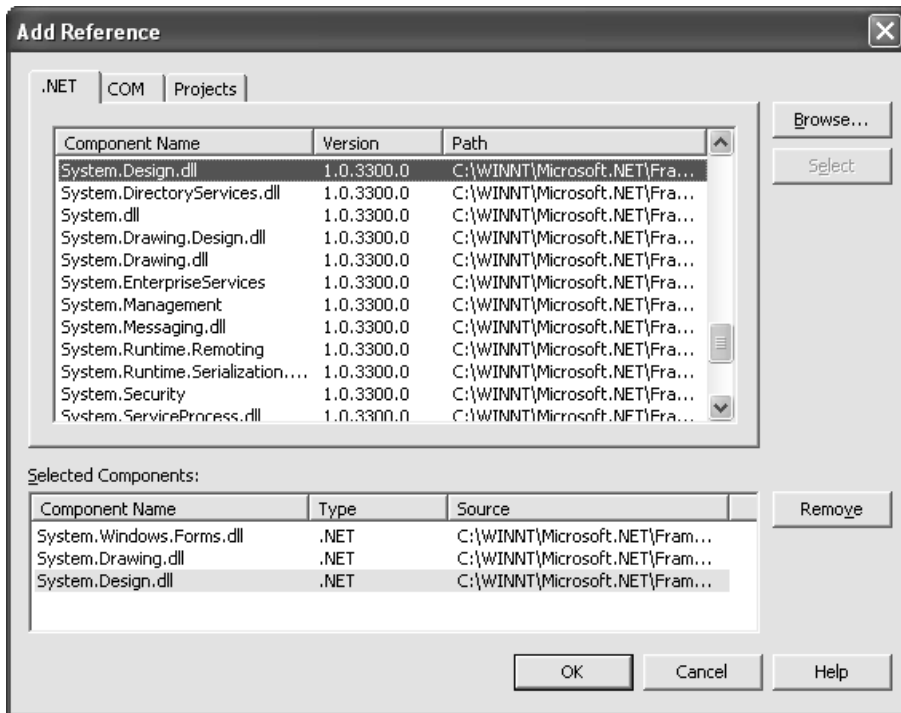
Add Reference

.NET | COM | Projects

Browse...

Select

| Component Name | Version | Path |
|---|---|---|
| System.Design.dll | 1.0.3300.0 | C:\WINNT\Microsoft.NET\Fra... |
| System.DirectoryServices.dll | 1.0.3300.0 | C:\WINNT\Microsoft.NET\Fra... |
| System.dll | 1.0.3300.0 | C:\WINNT\Microsoft.NET\Fra... |
| System.Drawing.Design.dll | 1.0.3300.0 | C:\WINNT\Microsoft.NET\Fra... |
| System.Drawing.dll | 1.0.3300.0 | C:\WINNT\Microsoft.NET\Fra... |
| System.EnterpriseServices | 1.0.3300.0 | C:\WINNT\Microsoft.NET\Fra... |
| System.Management | 1.0.3300.0 | C:\WINNT\Microsoft.NET\Fra... |
| System.Messaging.dll | 1.0.3300.0 | C:\WINNT\Microsoft.NET\Fra... |
| System.Runtime.Remoting | 1.0.3300.0 | C:\WINNT\Microsoft.NET\Fra... |
| System.Runtime.Serialization.... | 1.0.3300.0 | C:\WINNT\Microsoft.NET\Fra... |
| System.Security | 1.0.3300.0 | C:\WINNT\Microsoft.NET\Fra... |
| System.ServiceProcess.dll | 1.0.3300.0 | C:\WINNT\Microsoft.NET\Fra... |

Selected Components:

| Component Name | Type | Source |
|---|---|---|
| System.Windows.Forms.dll | .NET | C:\WINNT\Microsoft.NET\Fram... |
| System.Drawing.dll | .NET | C:\WINNT\Microsoft.NET\Fram... |
| System.Design.dll | .NET | C:\WINNT\Microsoft.NET\Fram... |

Remove

OK Cancel Help